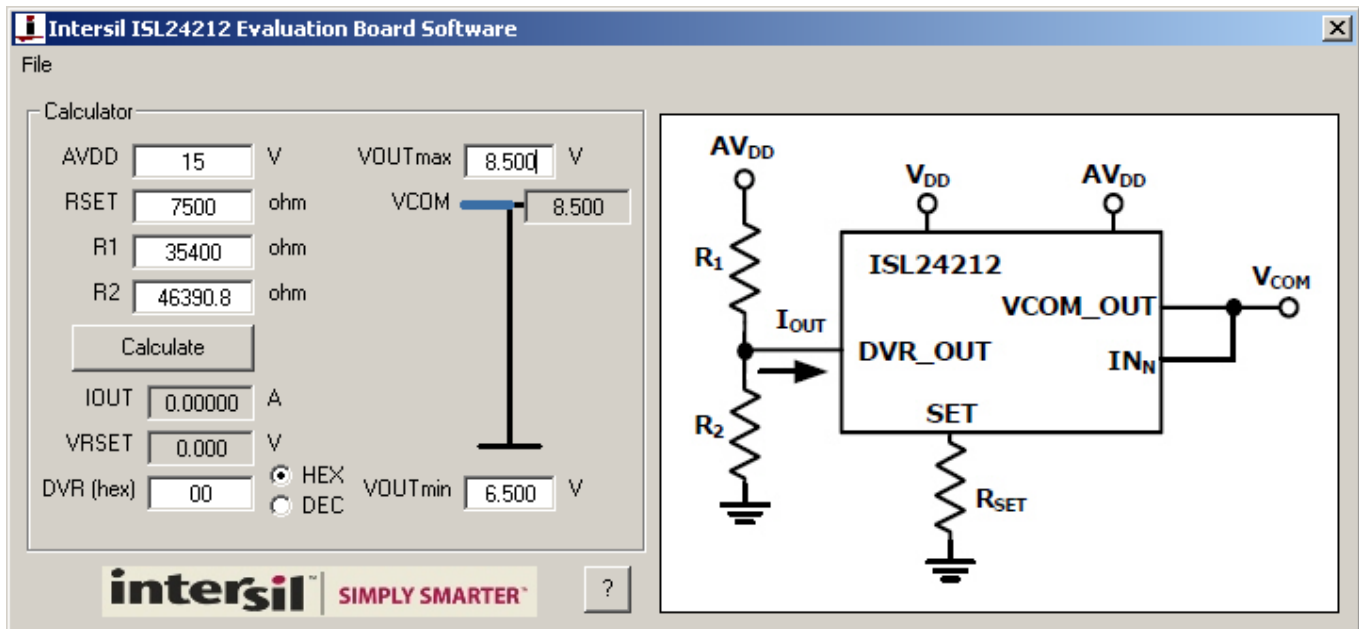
Intersil ISL24212 Evaluation Board Software

File

Calculator

AVDD 15 V
RSET 7500 ohm
R1 35400 ohm
R2 46390.8 ohm

Calculate

IOUT 0.00000 A
VRSET 0.000 V
DVR (hex) 00

HEX
DEC

VOUTmax 8.500 V
VCOM 8.500
VOUTmin 6.500 V

intersil™ SIMPLY SMARTER™

?

$AV_{DD}$
$V_{DD}$
$AV_{DD}$
$R_1$
$I_{OUT}$
ISL24212
VCOM_OUT
$V_{COM}$
DVR_OUT
$IN_N$
SET
$R_2$
$R_{SET}$